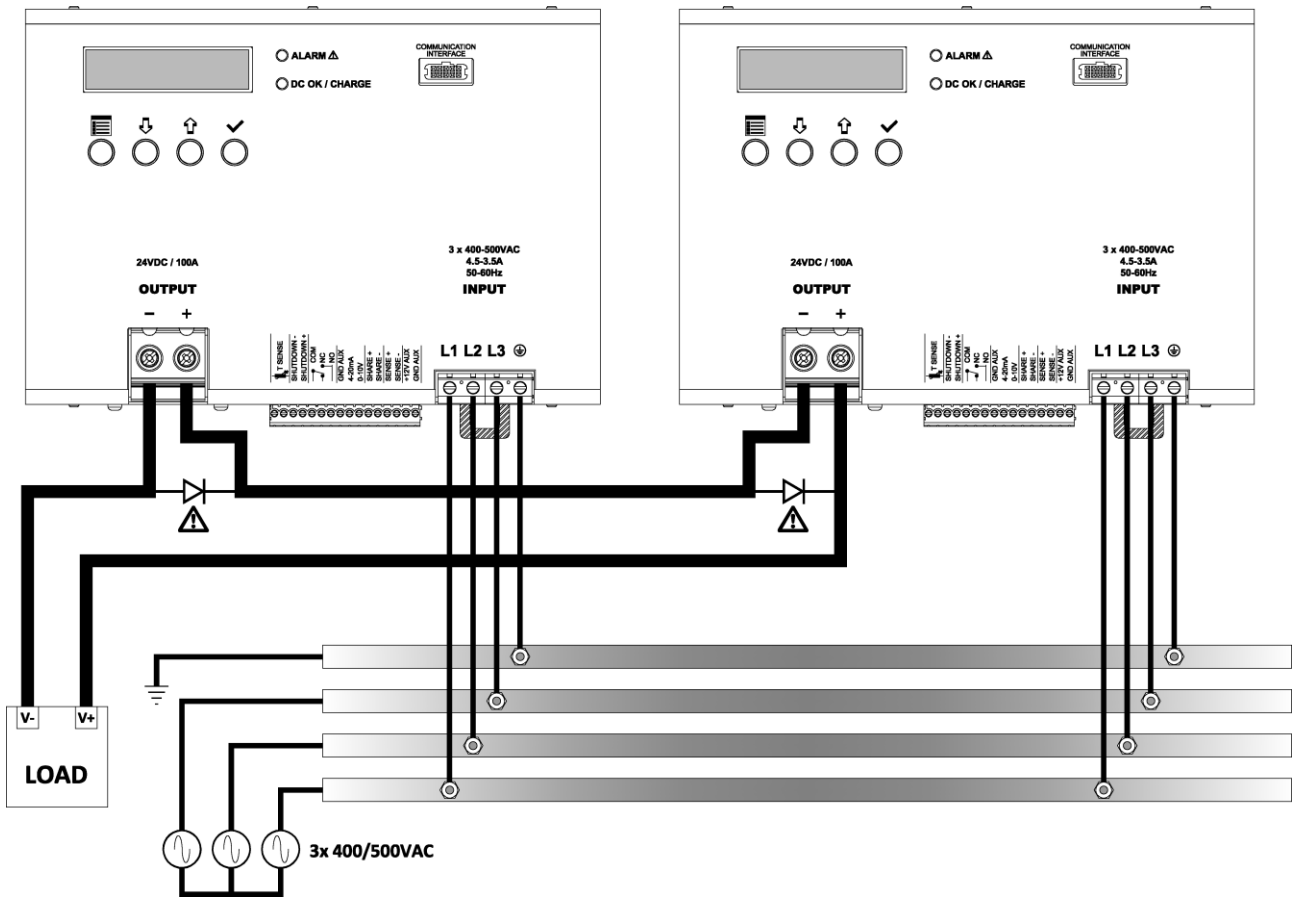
ALARM ⚠
DC OK / CHARGE
COMMUNICATION INTERFACE

24VDC / 100A
OUTPUT
– +

3 x 400-500VAC
4.5-3.5A
50-60Hz
INPUT

T SENSE
SHUTDOWN -
SHUTDOWN +
COM
NC
NO
GND AUX
4-20mA
0-10V
SHARE +
SHARE -
SENSE +
SENSE -
+12V AUX
GND AUX

L1 L2 L3

ALARM ⚠
DC OK / CHARGE
COMMUNICATION INTERFACE

24VDC / 100A
OUTPUT
– +

3 x 400-500VAC
4.5-3.5A
50-60Hz
INPUT

T SENSE
SHUTDOWN -
SHUTDOWN +
COM
NC
NO
GND AUX
4-20mA
0-10V
SHARE +
SHARE -
SENSE +
SENSE -
+12V AUX
GND AUX

L1 L2 L3

V-
V+
LOAD

3x 400/500VAC